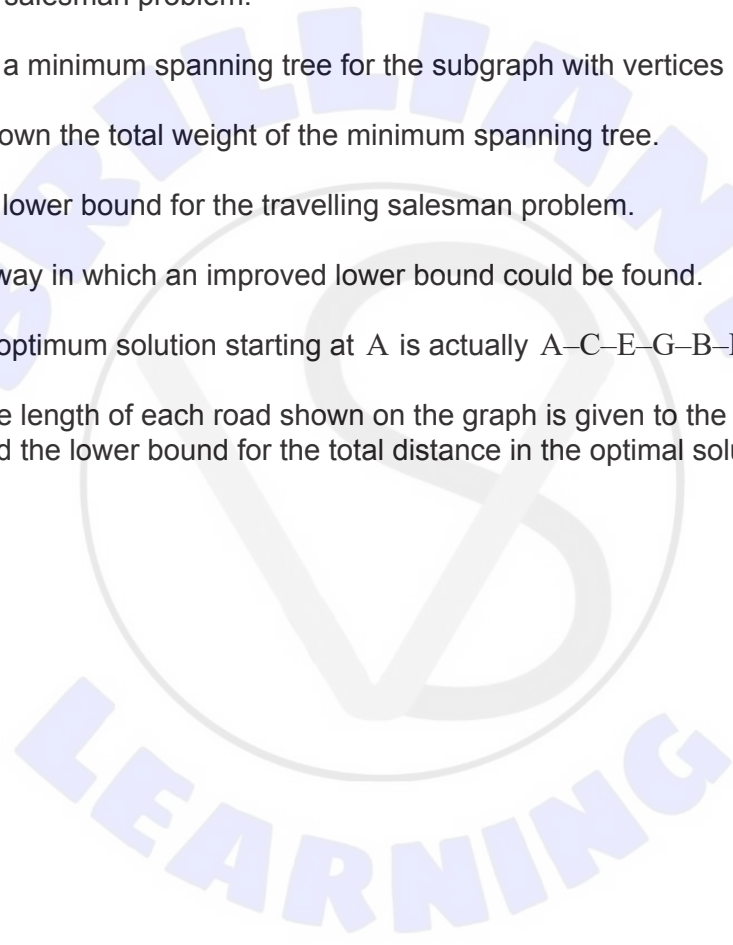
salesman problem.

a minimum spanning tree for the subgraph with vertices

own the total weight of the minimum spanning tree.

lower bound for the travelling salesman problem.

way in which an improved lower bound could be found.

optimum solution starting at A is actually A–C–E–G–B–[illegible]

e length of each road shown on the graph is given to the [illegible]
d the lower bound for the total distance in the optimal solu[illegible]

BRILLIANT

LEARNING